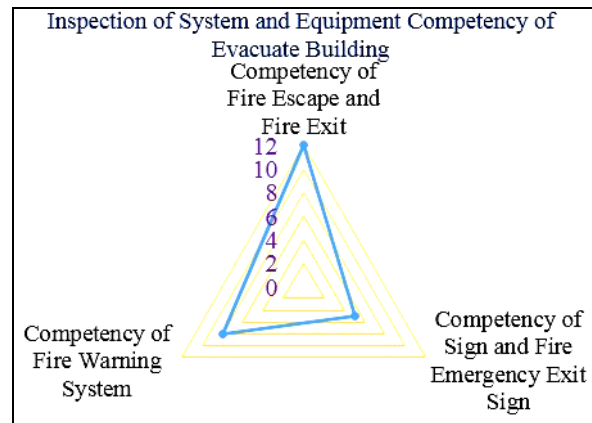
Inspection of System and Equipment Competency of Evacuate Building

Competency of Fire Escape and Fire Exit

12
10
8
6
4
2
0

Competency of Fire Warning System

Competency of Sign and Fire Emergency Exit Sign